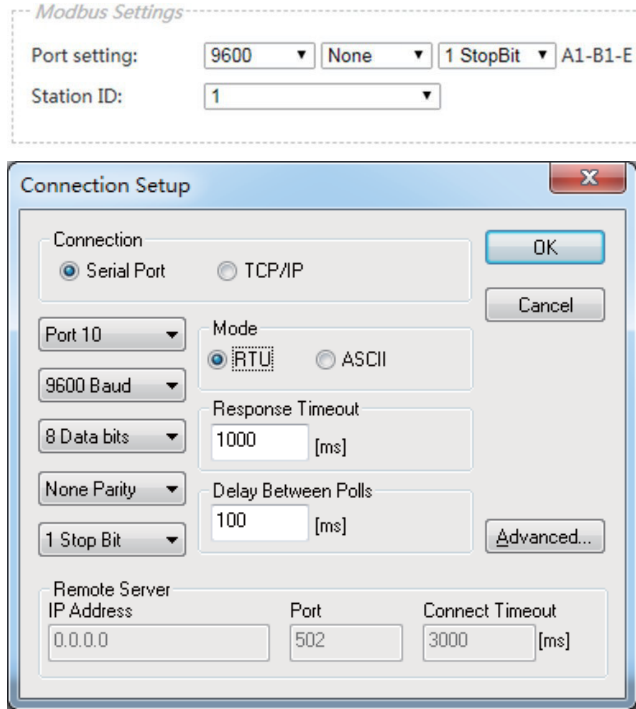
Modbus Settings

Port setting: 9600 None 1 StopBit A1-B1-E

Station ID: 1

Connection Setup

Connection

Serial Port TCP/IP

OK

Cancel

Port 10

Mode

RTU ASCII

9600 Baud

Response Timeout

8 Data bits

1000 [ms]

None Parity

Delay Between Polls

100 [ms]

1 Stop Bit

Advanced...

Remote Server

IP Address Port Connect Timeout

0.0.0.0 502 3000 [ms]